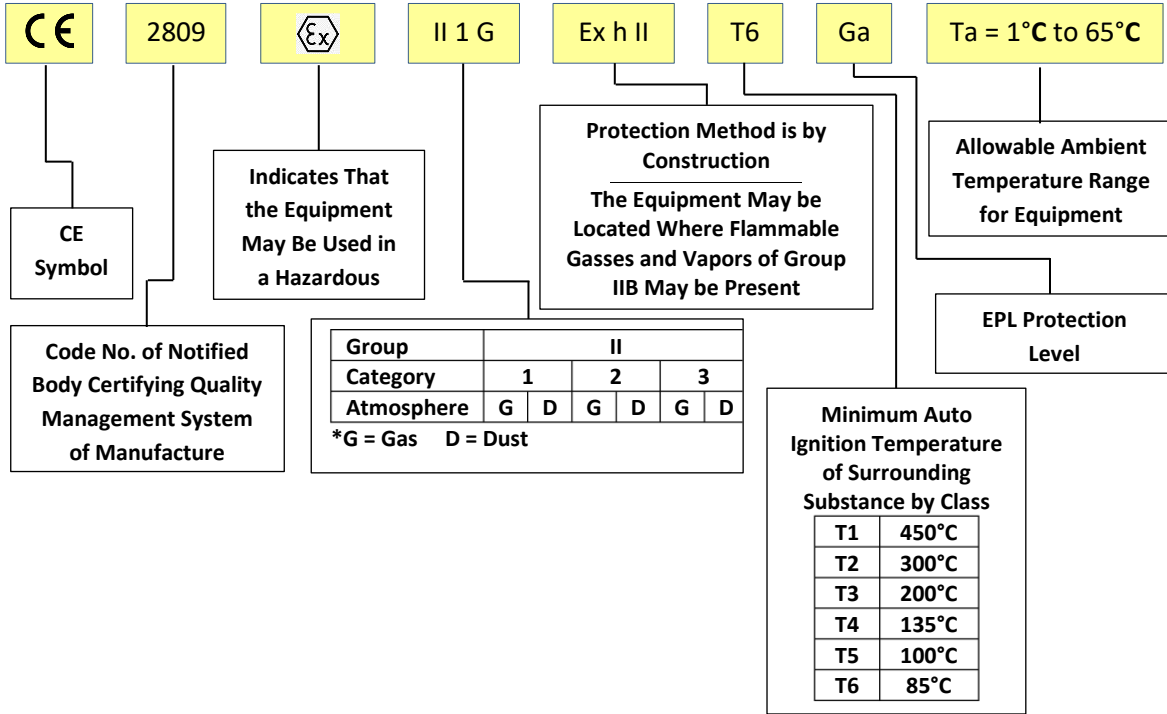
CE

2809

Ex

II 1 G

Ex h II

T6

Ga

Ta = 1°C to 65°C

CE Symbol

Code No. of Notified Body Certifying Quality Management System of Manufacture

Indicates That the Equipment May Be Used in a Hazardous

| Group | II | | | | | |
|---|---|---|---|---|---|---|
| Category | 1 | | 2 | | 3 | |
| Atmosphere | G | D | G | D | G | D |

*G = Gas D = Dust

Protection Method is by Construction

The Equipment May be Located Where Flammable Gasses and Vapors of Group IIB May be Present

Allowable Ambient Temperature Range for Equipment

EPL Protection Level

Minimum Auto Ignition Temperature of Surrounding Substance by Class

| T1 | 450°C |
|---|---|
| T2 | 300°C |
| T3 | 200°C |
| T4 | 135°C |
| T5 | 100°C |
| T6 | 85°C |